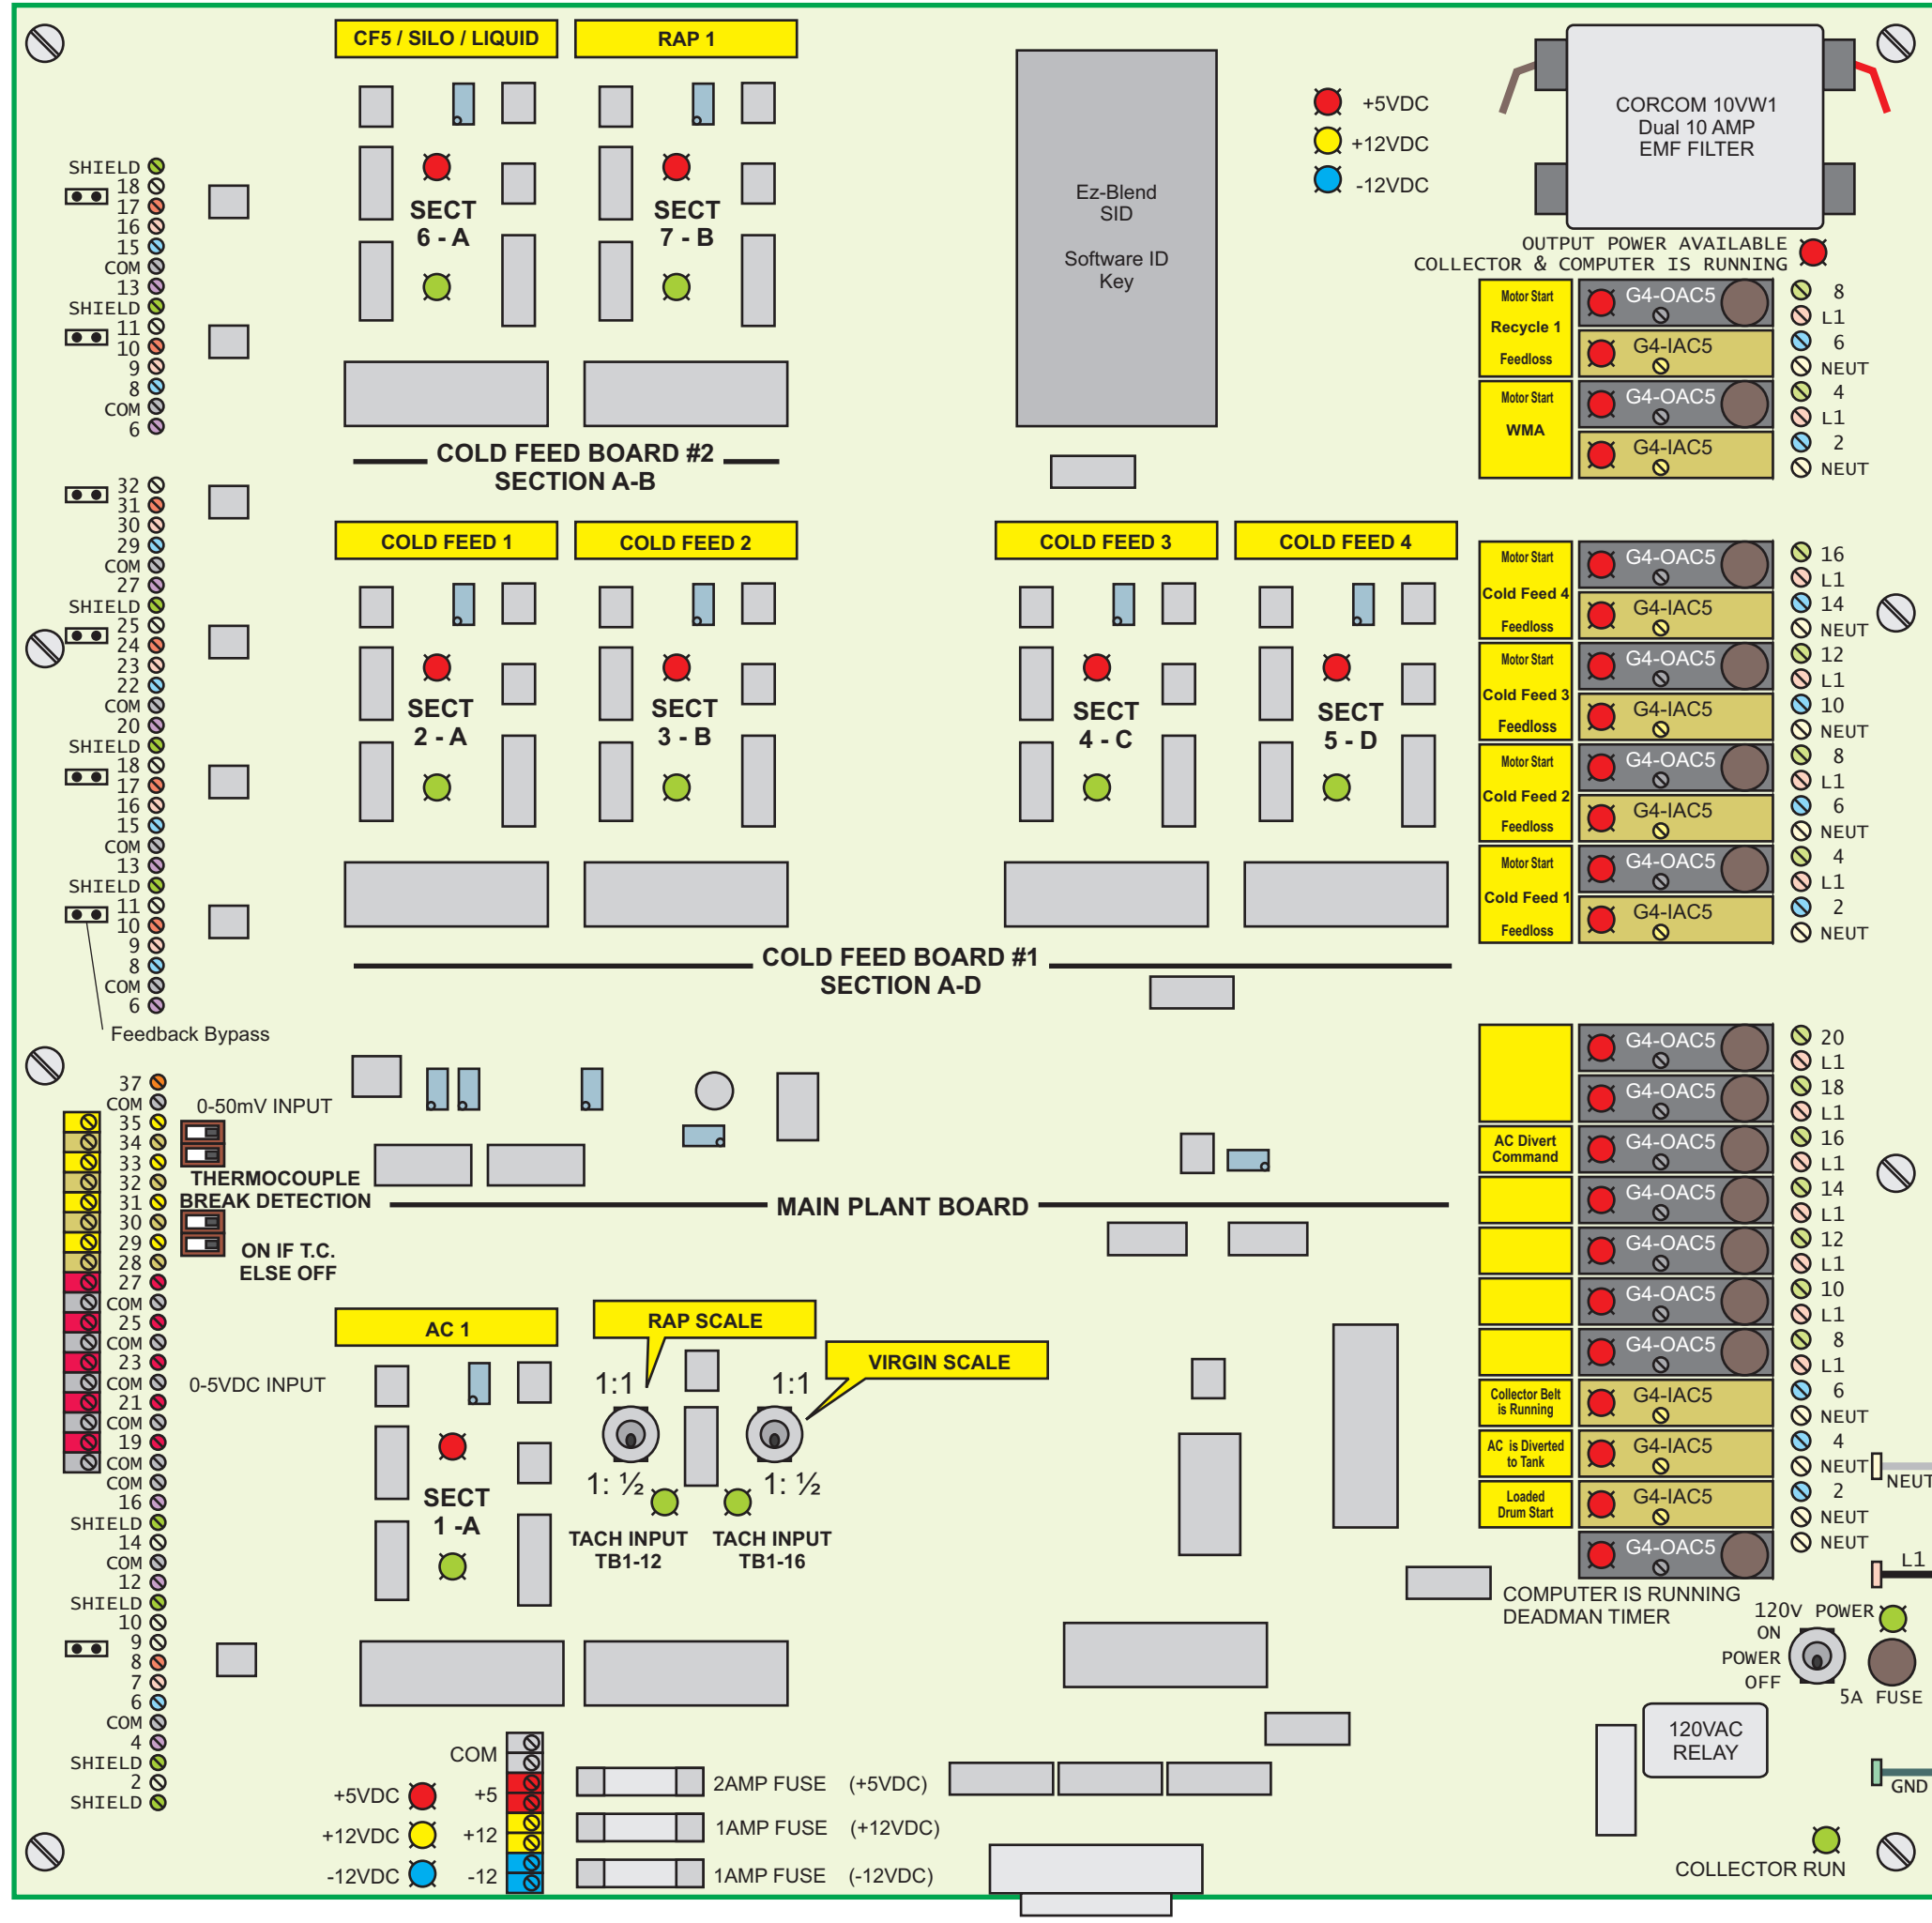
CF5 / SILO / LIQUID
RAP 1

SECT
6 - A

SECT
7 - B

COLD FEED BOARD #2
SECTION A-B

Ez-Blend
SID

Software ID
Key

+5VDC
+12VDC
-12VDC

CORCOM 10VW1
Dual 10 AMP
EMF FILTER

OUTPUT POWER AVAILABLE
COLLECTOR & COMPUTER IS RUNNING

SHIELD
18
17
16
15
COM
13
SHIELD
11
10
9
8
COM
6

32
31
30
29
COM
27
SHIELD
25
24
23
22
COM
20
SHIELD
18
17
16
15
COM
13
SHIELD
11
10
9
8
COM
6
Feedback Bypass

Motor Start
Recycle 1
Feedless
G4-OAC5
G4-IAC5
Motor Start
WMA
G4-OAC5
G4-IAC5

8
L1
6
NEUT
4
L1
2
NEUT

COLD FEED 1
COLD FEED 2
COLD FEED 3
COLD FEED 4

SECT
2 - A

SECT
3 - B

SECT
4 - C

SECT
5 - D

Motor Start
Cold Feed 4
Feedless
G4-OAC5
G4-IAC5
Motor Start
Cold Feed 3
Feedless
G4-OAC5
G4-IAC5
Motor Start
Cold Feed 2
Feedless
G4-OAC5
G4-IAC5
Motor Start
Cold Feed 1
Feedless
G4-OAC5
G4-IAC5

16
L1
14
NEUT
12
L1
10
NEUT
8
L1
6
NEUT
4
L1
2
NEUT

COLD FEED BOARD #1
SECTION A-D

37
COM
35
34
33
32
31
30
29
28
27
COM
25
COM
23
COM
21
COM
19
COM
COM
16
SHIELD
14
COM
12
SHIELD
10
9
8
7
6
COM
4
SHIELD
2
SHIELD

0-50mV INPUT
THERMOCOUPLE
BREAK DETECTION
ON IF T.C.
ELSE OFF
0-5VDC INPUT

MAIN PLANT BOARD

AC 1
SECT
1 -A

RAP SCALE
VIRGIN SCALE
1:1
1: ½
1:1
1: ½
TACH INPUT
TB1-12
TACH INPUT
TB1-16

AC Divert
Command
Collector Belt
is Running
AC is Diverted
to Tank
Loaded
Drum Start
G4-OAC5
G4-OAC5
G4-OAC5
G4-OAC5
G4-OAC5
G4-OAC5
G4-OAC5
G4-IAC5
G4-IAC5
G4-IAC5
G4-OAC5

20
L1
18
L1
16
L1
14
L1
12
L1
10
L1
8
L1
6
NEUT
4
NEUT
2
NEUT
NEUT
NEUT
L1

COMPUTER IS RUNNING
DEADMAN TIMER
120V POWER
ON
POWER
OFF
5A FUSE
120VAC
RELAY
GND

COM
+5VDC +5
+12VDC +12
-12VDC -12
2AMP FUSE (+5VDC)
1AMP FUSE (+12VDC)
1AMP FUSE (-12VDC)

COLLECTOR RUN